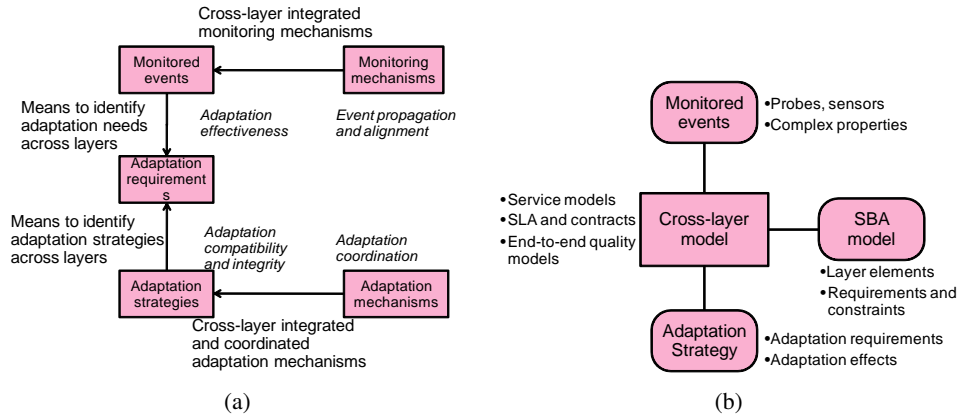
Cross-layer integrated monitoring mechanisms

Monitored events

Monitoring mechanisms

Means to identify adaptation needs across layers

Adaptation effectiveness

Event propagation and alignment

Adaptation requirements

Means to identify adaptation strategies across layers

Adaptation compatibility and integrity

Adaptation coordination

Adaptation strategies

Adaptation mechanisms

Cross-layer integrated and coordinated adaptation mechanisms

(a)

Monitored events

•Probes, sensors
•Complex properties

•Service models
•SLA and contracts
•End-to-end quality models

Cross-layer model

SBA model

•Layer elements
•Requirements and constraints

Adaptation Strategy

•Adaptation requirements
•Adaptation effects

(b)